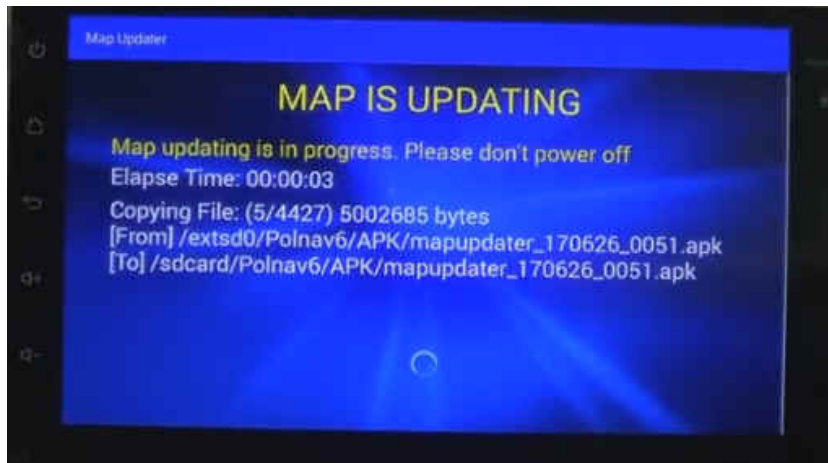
Map Updater

MAP IS UPDATING

Map updating is in progress. Please don't power off
Elapse Time: 00:00:03

Copying File: (5/4427) 5002685 bytes
[From] /extsd0/Polnav6/APK/mapupdater_170626_0051.apk
[To] /sdcard/Polnav6/APK/mapupdater_170626_0051.apk